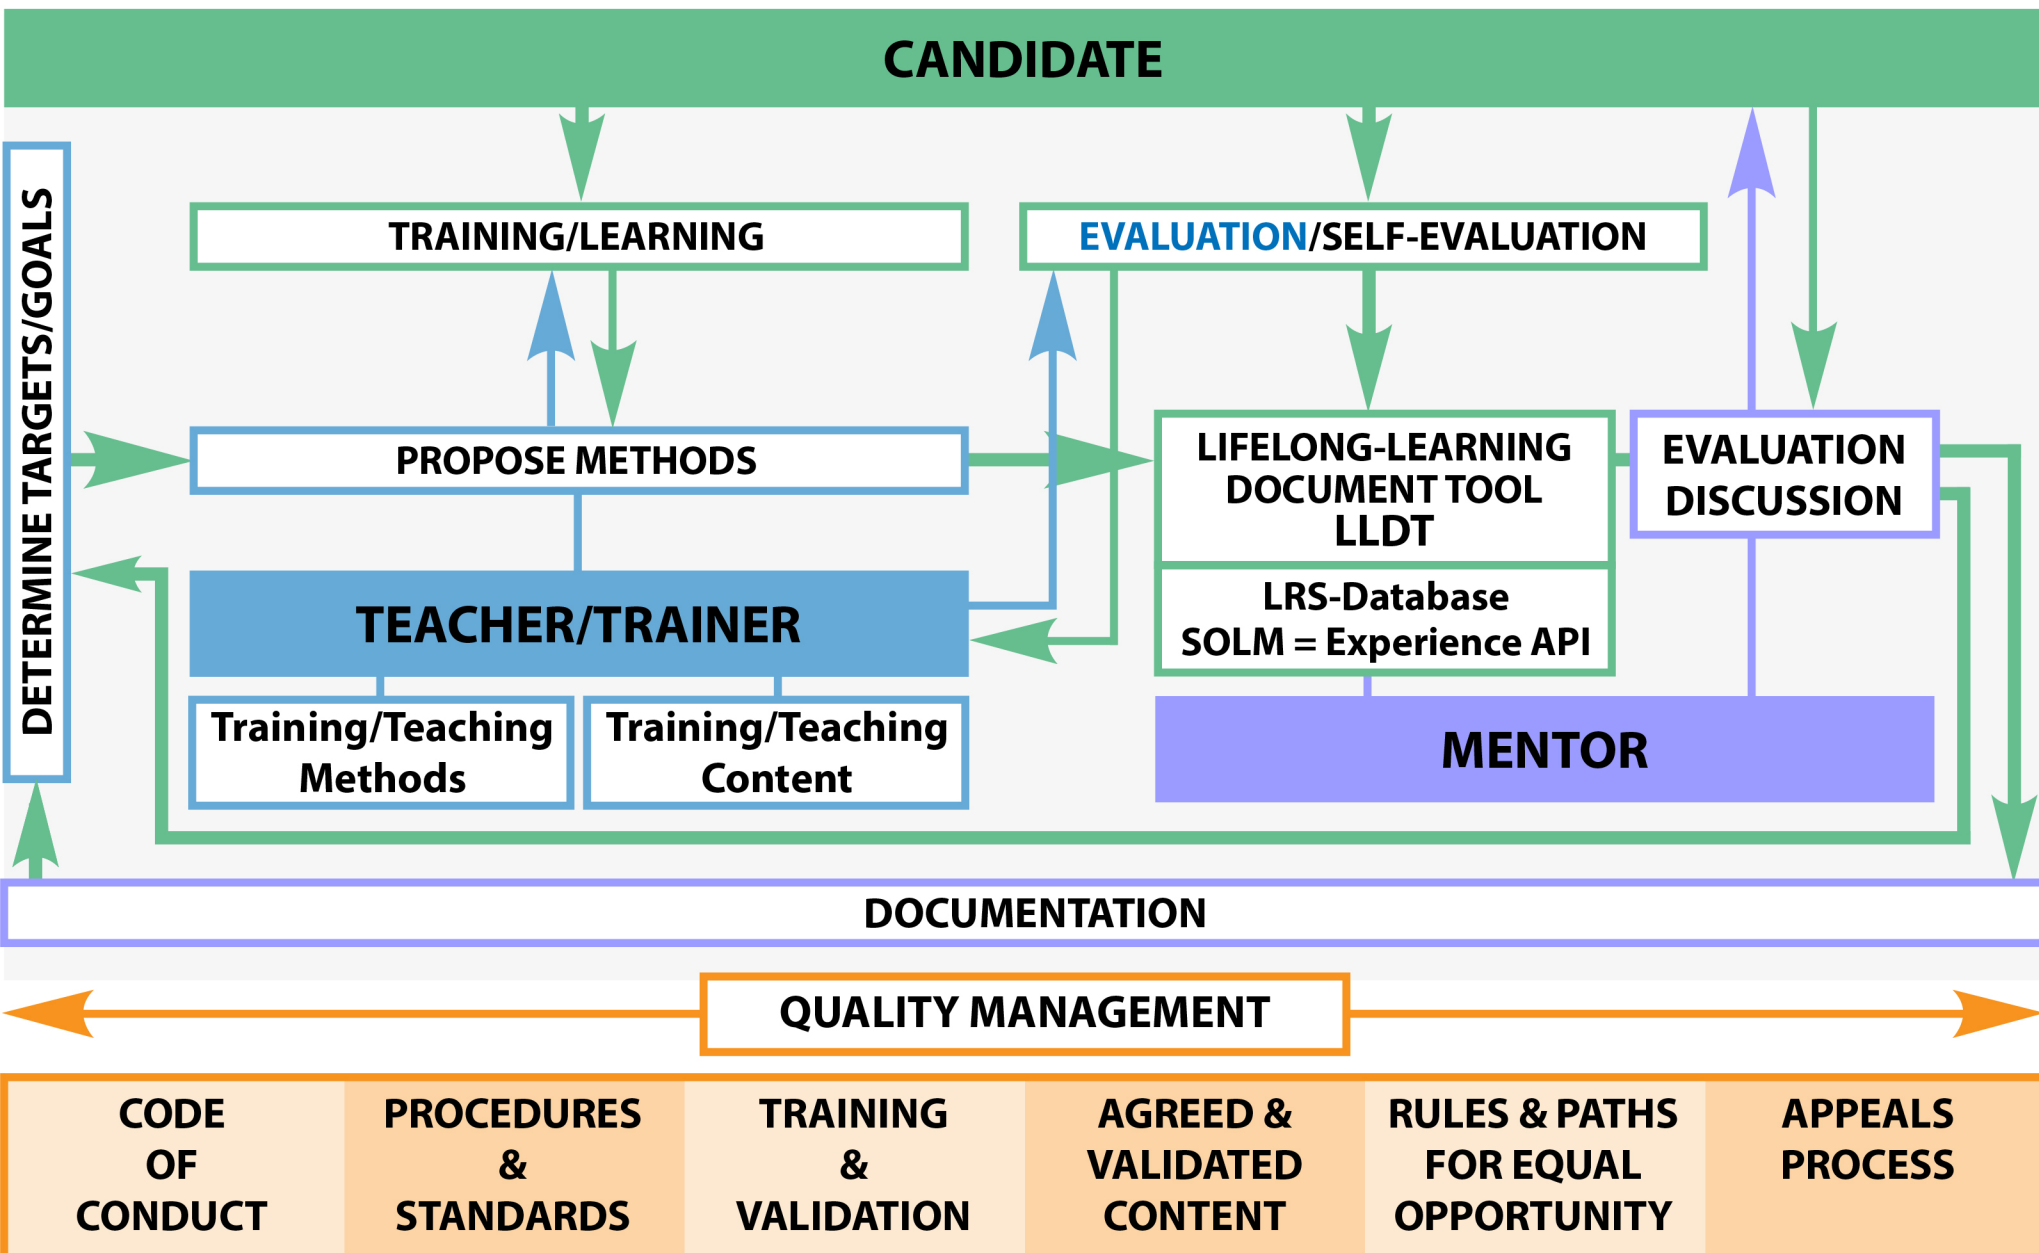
CANDIDATE

DETERMINE TARGETS/GOALS

TRAINING/LEARNING

EVALUATION/SELF-EVALUATION

PROPOSE METHODS

LIFELONG-LEARNING DOCUMENT TOOL LLDT

EVALUATION DISCUSSION

LRS-Database
SOLM = Experience API

TEACHER/TRAINER

Training/Teaching Methods

Training/Teaching Content

MENTOR

DOCUMENTATION

QUALITY MANAGEMENT

| CODE OF CONDUCT | PROCEDURES & STANDARDS | TRAINING & VALIDATION | AGREED & VALIDATED CONTENT | RULES & PATHS FOR EQUAL OPPORTUNITY | APPEALS PROCESS |
|---|---|---|---|---|---|